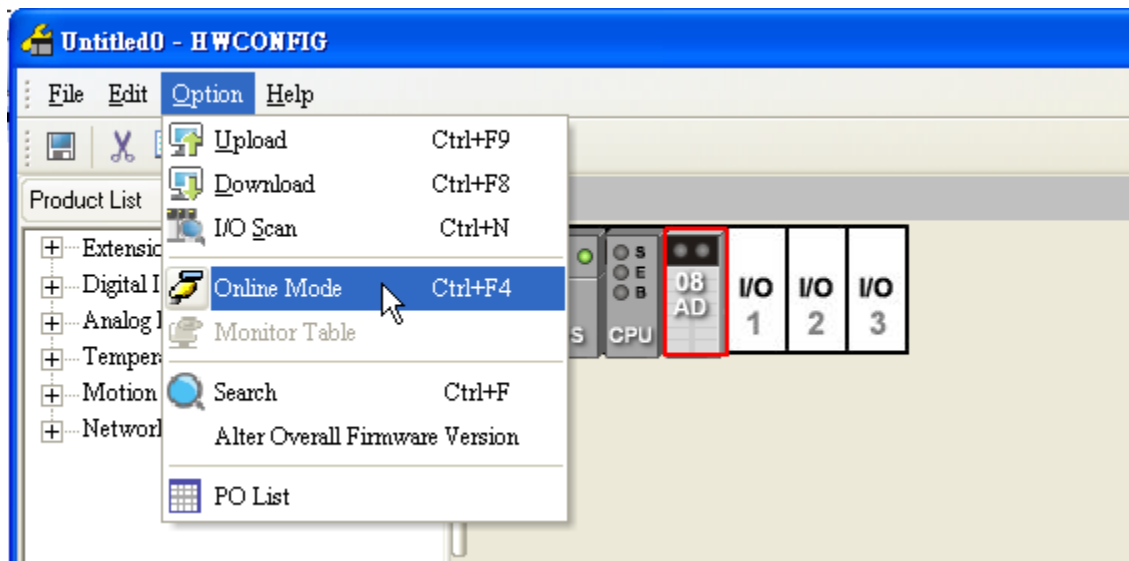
Untitled0 - HWCONFIG

File Edit Option Help

Product List

Extensic
Digital I
Analog I
Temper
Motion
Networl

Upload Ctrl+F9
Download Ctrl+F8
I/O Scan Ctrl+N
Online Mode Ctrl+F4
Monitor Table
Search Ctrl+F
Alter Overall Firmware Version
PO List

S
E
B
S CPU
08 AD
I/O 1
I/O 2
I/O 3